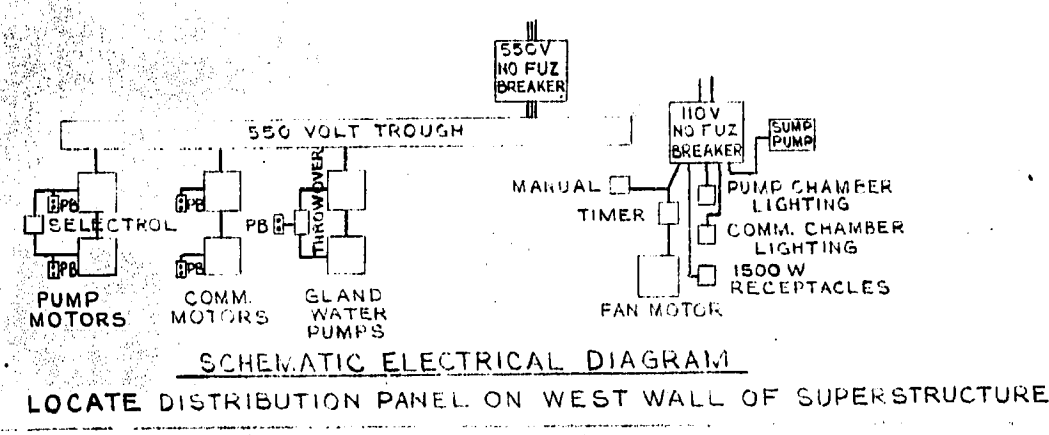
550V NO FUZ BREAKER

550 VOLT TROUGH

110V NO FUZ BREAKER

SUMP PUMP

PB

SELECTROL

PB

PB

PB

PB

THROWOVER

MANUAL

TIMER

PUMP CHAMBER LIGHTING

COMM. CHAMBER LIGHTING

1500 W RECEPTACLES

PUMP MOTORS

COMM. MOTORS

GLAND WATER PUMPS

FAN MOTOR

SCHEMATIC ELECTRICAL DIAGRAM

LOCATE DISTRIBUTION PANEL ON WEST WALL OF SUPERSTRUCTURE